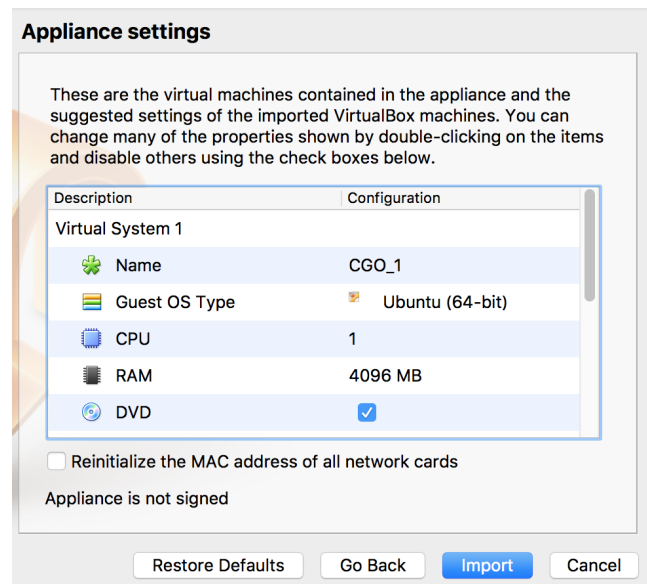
Appliance settings

These are the virtual machines contained in the appliance and the suggested settings of the imported VirtualBox machines. You can change many of the properties shown by double-clicking on the items and disable others using the check boxes below.

| Description | Configuration |
|---|---|
| Virtual System 1 | |
| Name | CGO_1 |
| Guest OS Type | Ubuntu (64-bit) |
| CPU | 1 |
| RAM | 4096 MB |
| DVD | ✓ |

Reinitialize the MAC address of all network cards

Appliance is not signed

Restore Defaults  Go Back  Import  Cancel